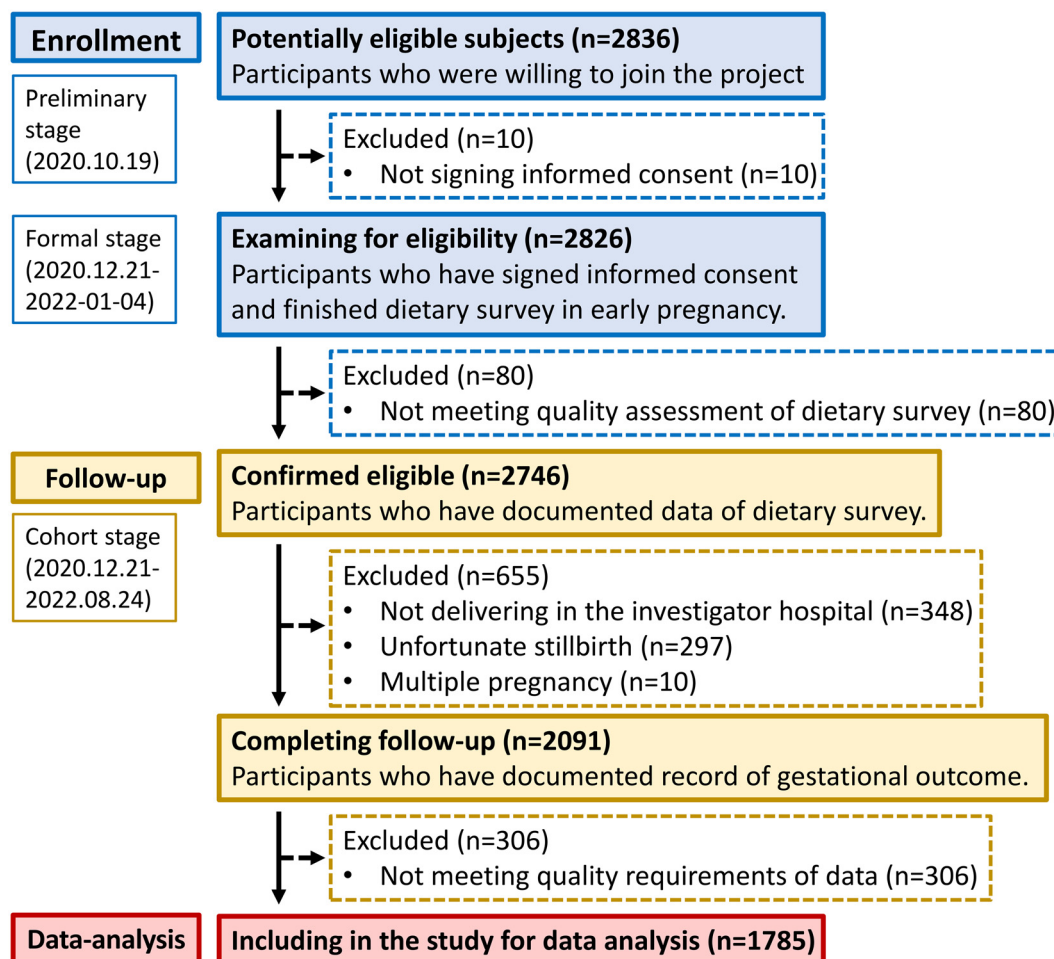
Enrollment

Preliminary stage (2020.10.19)

Potentially eligible subjects (n=2836)
Participants who were willing to join the project

Excluded (n=10)
• Not signing informed consent (n=10)

Formal stage (2020.12.21-2022-01-04)

Examining for eligibility (n=2826)
Participants who have signed informed consent and finished dietary survey in early pregnancy.

Excluded (n=80)
• Not meeting quality assessment of dietary survey (n=80)

Follow-up

Cohort stage (2020.12.21-2022.08.24)

Confirmed eligible (n=2746)
Participants who have documented data of dietary survey.

Excluded (n=655)
• Not delivering in the investigator hospital (n=348)
• Unfortunate stillbirth (n=297)
• Multiple pregnancy (n=10)

Completing follow-up (n=2091)
Participants who have documented record of gestational outcome.

Excluded (n=306)
• Not meeting quality requirements of data (n=306)

Data-analysis

Including in the study for data analysis (n=1785)